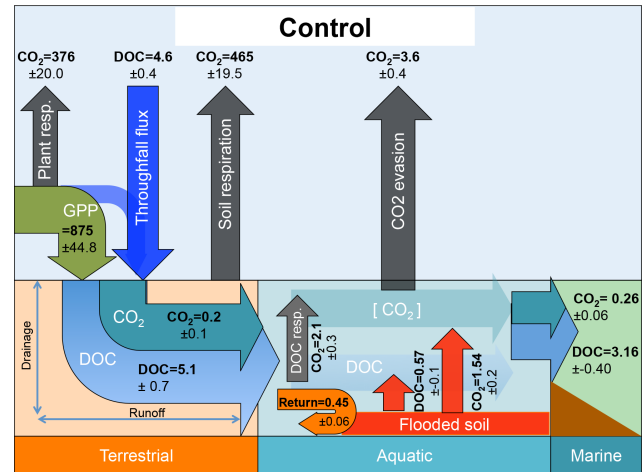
Control

$CO_2$=376
±20.0

DOC=4.6
±0.4

$CO_2$=465
±19.5

$CO_2$=3.6
±0.4

Plant resp.

Throughfall flux

Soil respiration

CO2 evasion

GPP
=875
±44.8

Drainage

$CO_2$

$CO_2$=0.2
±0.1

DOC

DOC=5.1
± 0.7

Runoff

DOC resp.

$CO_2$=2.1
±0.3

[ $CO_2$ ]

DOC

DOC=0.57
±-0.1

$CO_2$=1.54
±0.2

Return=0.45
±0.06

Flooded soil

$CO_2$= 0.26
±0.06

DOC=3.16
±-0.40

Terrestrial

Aquatic

Marine